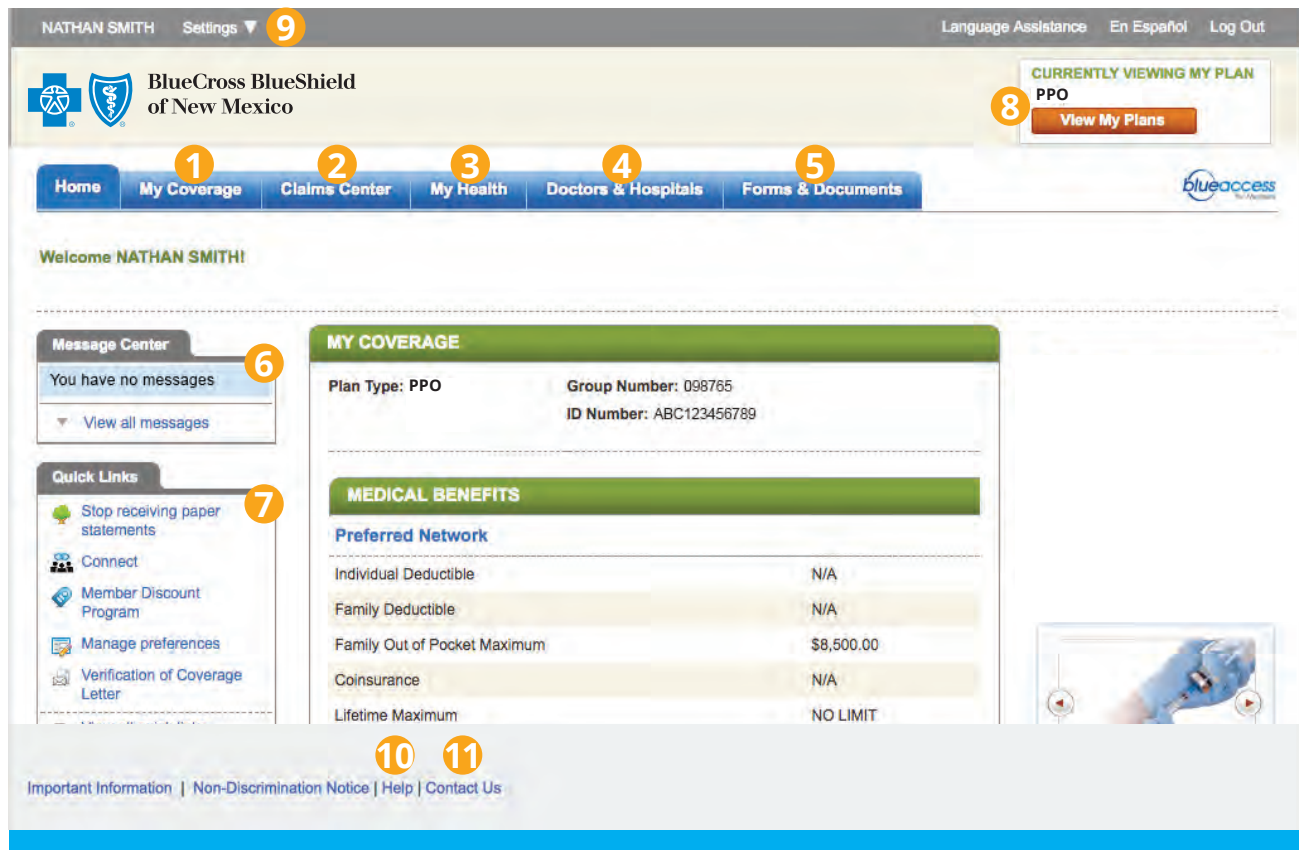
NATHAN SMITH Settings ▼ 9

Language Assistance En Español Log Out

BlueCross BlueShield of New Mexico

CURRENTLY VIEWING MY PLAN
PPO
8 View My Plans

Home | 1 My Coverage | 2 Claims Center | 3 My Health | 4 Doctors & Hospitals | 5 Forms & Documents

blueaccess

Welcome NATHAN SMITH!

Message Center 6
You have no messages
View all messages

Quick Links 7
Stop receiving paper statements
Connect
Member Discount Program
Manage preferences
Verification of Coverage Letter
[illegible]

MY COVERAGE

Plan Type: PPO
Group Number: 098765
ID Number: ABC123456789

MEDICAL BENEFITS

Preferred Network

| | |
|---|---|
| Individual Deductible | N/A |
| Family Deductible | N/A |
| Family Out of Pocket Maximum | \$8,500.00 |
| Coinsurance | N/A |
| Lifetime Maximum | NO LIMIT |

10 11
Important Information | Non-Discrimination Notice | Help | Contact Us